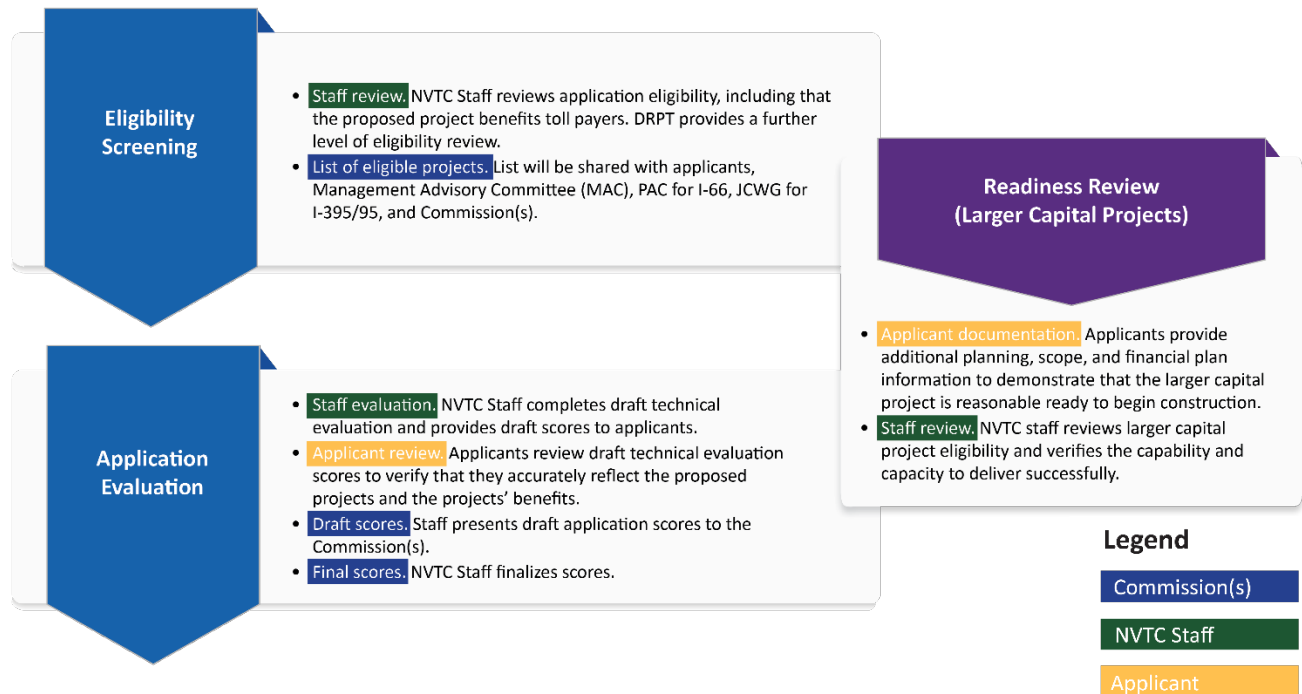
Eligibility Screening

• Staff review. NVTC Staff reviews application eligibility, including that the proposed project benefits toll payers. DRPT provides a further level of eligibility review.
• List of eligible projects. List will be shared with applicants, Management Advisory Committee (MAC), PAC for I-66, JCWG for I-395/95, and Commission(s).

Readiness Review (Larger Capital Projects)

• Applicant documentation. Applicants provide additional planning, scope, and financial plan information to demonstrate that the larger capital project is reasonable ready to begin construction.
• Staff review. NVTC staff reviews larger capital project eligibility and verifies the capability and capacity to deliver successfully.

Application Evaluation

• Staff evaluation. NVTC Staff completes draft technical evaluation and provides draft scores to applicants.
• Applicant review. Applicants review draft technical evaluation scores to verify that they accurately reflect the proposed projects and the projects' benefits.
• Draft scores. Staff presents draft application scores to the Commission(s).
• Final scores. NVTC Staff finalizes scores.

Legend
Commission(s)
NVTC Staff
Applicant